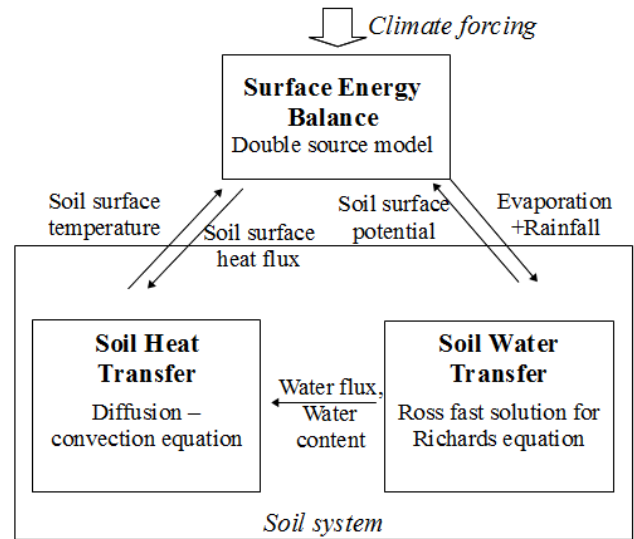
Climate forcing

Surface Energy Balance
Double source model

Soil surface temperature

Soil surface heat flux

Soil surface potential

Evaporation +Rainfall

Soil Heat Transfer
Diffusion – convection equation

Water flux, Water content

Soil Water Transfer
Ross fast solution for Richards equation

Soil system